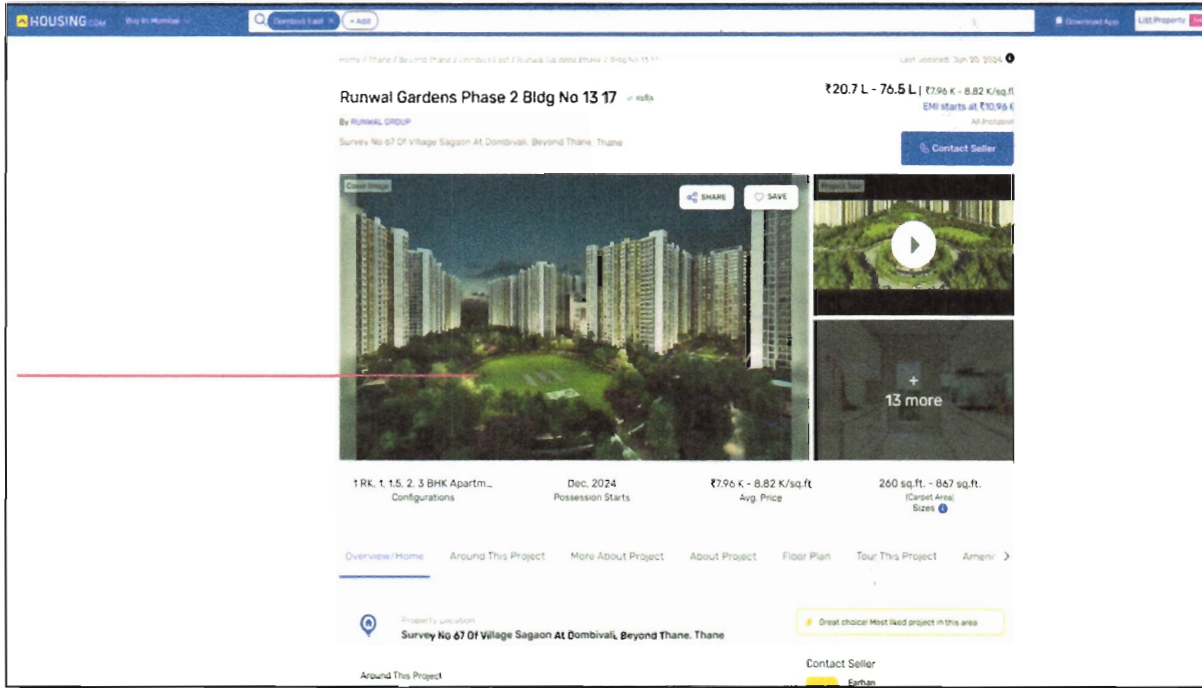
HOUSING.com Buy in Mumbai

Dombivli East + Add

Download App List Property

Home / Thane / Beyond Thane / Dombivli East / Runwal Gardens Phase 2 Bldg No 13 17

Last updated: Jun 20, 2024

Runwal Gardens Phase 2 Bldg No 13 17 RERA

By RUNWAL GROUP

Survey No 67 Of Village Sagaon At Dombivali, Beyond Thane, Thane

₹20.7 L - 76.5 L | ₹7.96 K - 8.82 K/sq.ft

EMI starts at ₹10.96 K

All Inclusive

Contact Seller

Cover Image

SHARE SAVE

Project Tour

13 more

1 RK, 1, 1.5, 2, 3 BHK Apartm...
Configurations

Dec, 2024
Possession Starts

₹7.96 K - 8.82 K/sq.ft
Avg. Price

260 sq.ft. - 867 sq.ft.
(Carpet Area)
Sizes

Overview/Home Around This Project More About Project About Project Floor Plan Tour This Project Amen

Property Location
Survey No 67 Of Village Sagaon At Dombivali, Beyond Thane, Thane

Great choice! Most liked project in this area

Around This Project

Contact Seller

Farhan